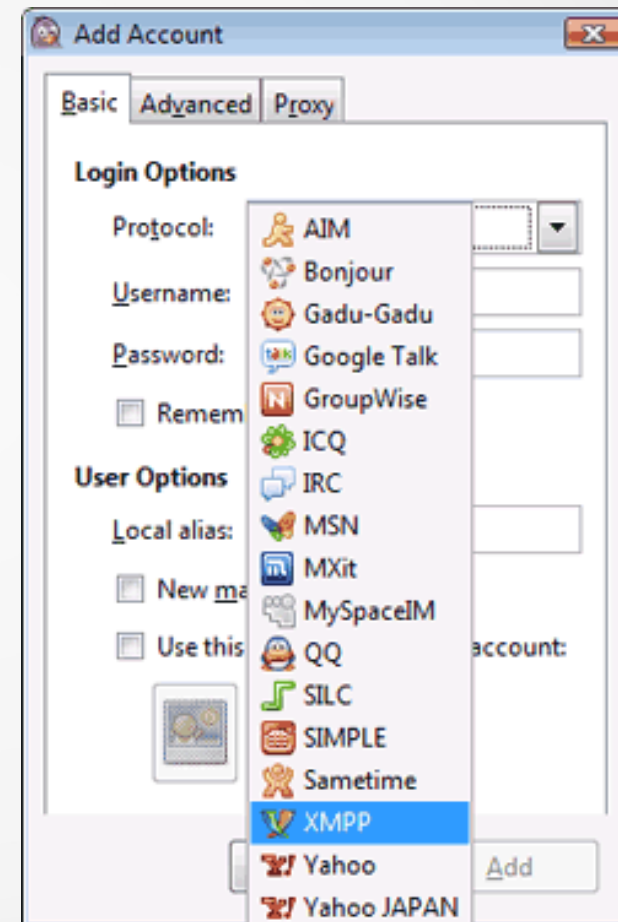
Add Account

Basic Advanced Proxy

Login Options

Protocol:

Username:

Password:

Remem

User Options

Local alias:

New ma

Use this account:

AIM
Bonjour
Gadu-Gadu
Google Talk
GroupWise
ICQ
IRC
MSN
MXit
MySpaceIM
QQ
SILC
SIMPLE
Sametime
XMPP
Yahoo
Yahoo JAPAN

Add